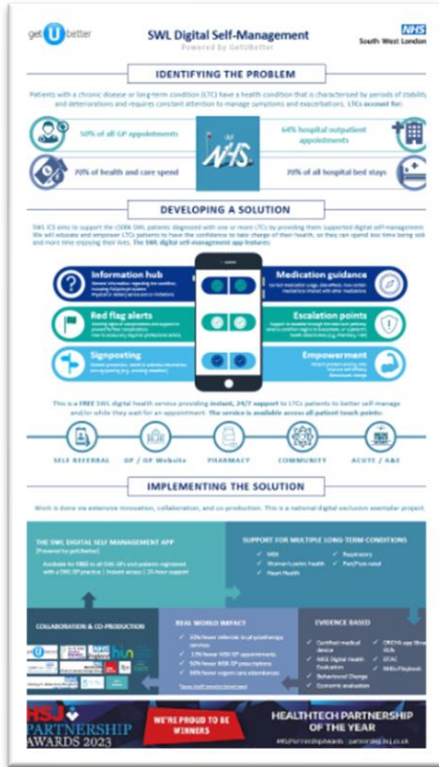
getUbetter

SWL Digital Self-Management
Powered by GetUBetter

NHS
South West London

IDENTIFYING THE PROBLEM

Patients with a chronic disease or long-term condition (LTC) have a health condition that is characterised by periods of stability and deteriorations and requires constant attention to manage symptoms and exacerbations. LTCs account for:

50% of all GP appointments

64% hospital outpatient appointments

70% of health and care spend

70% of all hospital bed stays

NHS

DEVELOPING A SOLUTION

SWL ICS aims to support the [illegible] SWL patients diagnosed with one or more LTC(s) by providing them supported digital self-management. We will educate and empower LTCs patients to have the confidence to take charge of their health, so they can spend less time being sick and more time enjoying their lives. The SWL digital self-management app features:

Information hub
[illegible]

Medication guidance
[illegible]

Red flag alerts
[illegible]

Escalation points
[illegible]

Signposting
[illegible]

Empowerment
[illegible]

This is a FREE SWL digital health service providing instant, 24/7 support to LTC patients to better self-manage and/or while they wait for an appointment. The service is available across all patient touch points:

SELF REFERRAL
GP / GP Website
PHARMACY
COMMUNITY
ACUTE / A&E

IMPLEMENTING THE SOLUTION

Work is done via extensive innovation, collaboration, and co-production. This is a national digital exclusion exemplar project.

THE SWL DIGITAL SELF MANAGEMENT APP
(Powered by getUbetter)
Available for FREE to all SWL GPs and patients registered with a SWL GP practice | Instant access | 24-hour support

SUPPORT FOR MULTIPLE LONG-TERM CONDITIONS
MSK
Women's pelvic health
Heart Health
Respiratory
Pain/Post-natal

COLLABORATION & CO-PRODUCTION

REAL WORLD IMPACT
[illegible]
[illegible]
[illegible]
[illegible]

EVIDENCE BASED
Certified medical device
NICE Digital Health Evaluation
Behavioural Change
Economic evaluation
ORCHA app library
DCB
DTAC
NHS Playbook

HSJ PARTNERSHIP AWARDS 2023

WE'RE PROUD TO BE WINNERS

HEALTHTECH PARTNERSHIP OF THE YEAR